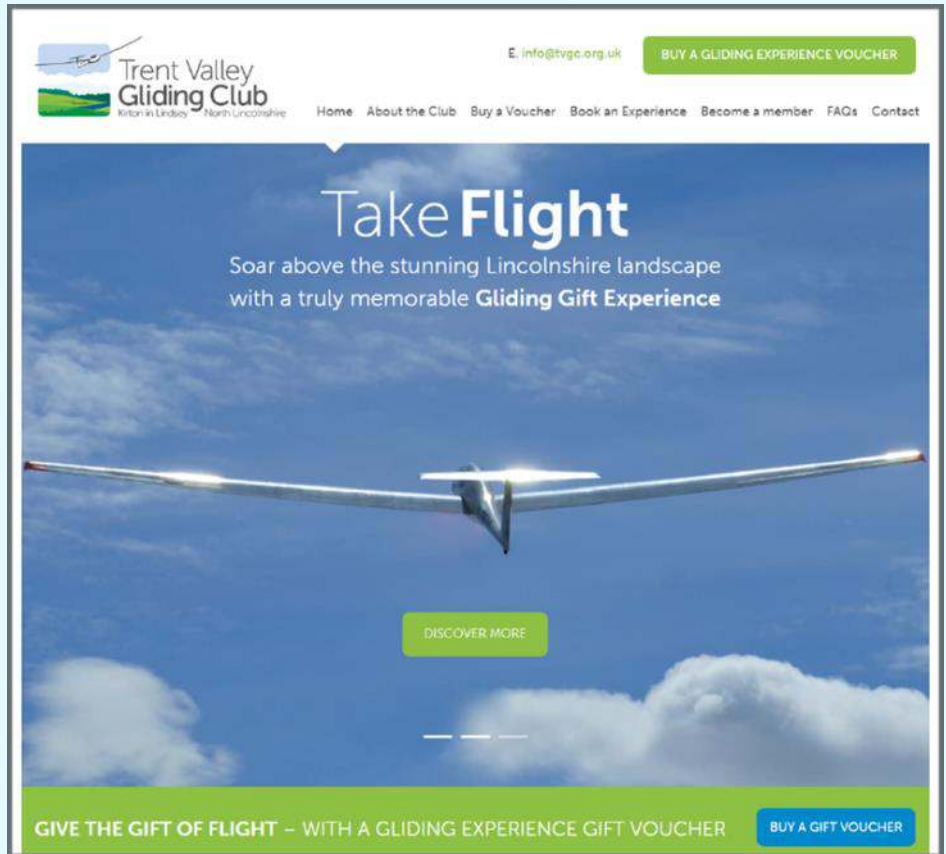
Trent Valley Gliding Club
Kirton in Lindsey North Lincolnshire

E. info@tvgc.org.uk

BUY A GLIDING EXPERIENCE VOUCHER

Home About the Club Buy a Voucher Book an Experience Become a member FAQs Contact

Take Flight

Soar above the stunning Lincolnshire landscape with a truly memorable Gliding Gift Experience

DISCOVER MORE

GIVE THE GIFT OF FLIGHT – WITH A GLIDING EXPERIENCE GIFT VOUCHER

BUY A GIFT VOUCHER